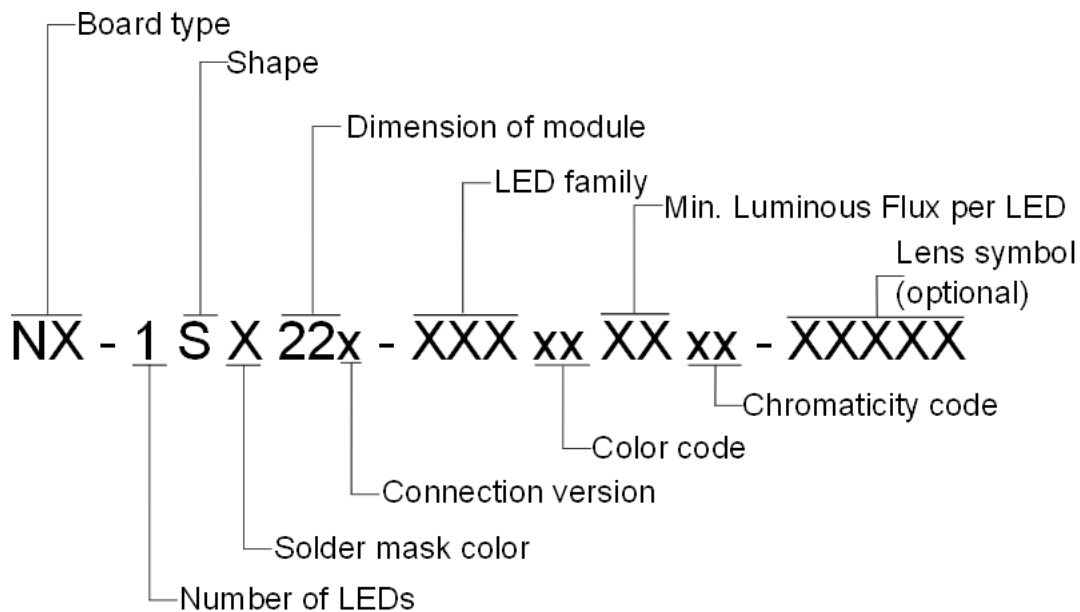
Board type

Shape

Dimension of module

LED family

Min. Luminous Flux per LED

Lens symbol (optional)

NX - 1 S X 22x - XXX xx XX xx - XXXXX

Chromaticity code

Color code

Connection version

Solder mask color

Number of LEDs